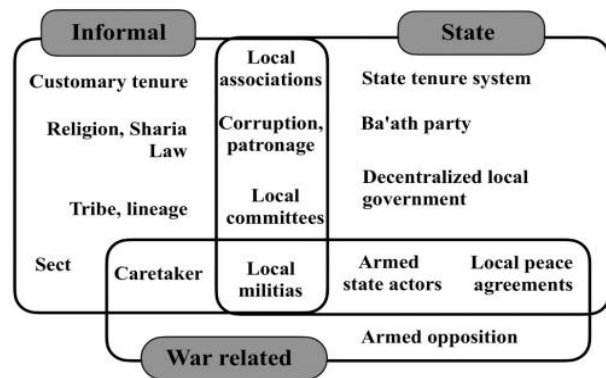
Informal

State

Customary tenure

Local associations

State tenure system

Religion, Sharia Law

Corruption, patronage

Ba'ath party

Tribe, lineage

Local committees

Decentralized local government

Sect

Caretaker

Local militias

Armed state actors

Local peace agreements

Armed opposition

War related